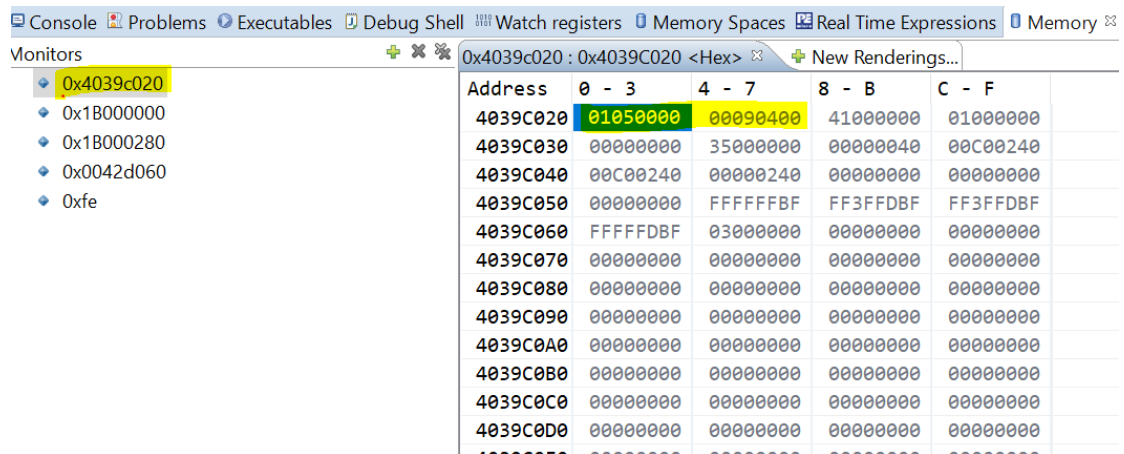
Console Problems Executables Debug Shell Watch registers Memory Spaces Real Time Expressions Memory

Monitors

0x4039c020
0x1B000000
0x1B000280
0x0042d060
0xfe

0x4039c020 : 0x4039C020 <Hex>
New Renderings...

| Address | 0 - 3 | 4 - 7 | 8 - B | C - F |
|---|---|---|---|---|
| 4039C020 | 01050000 | 00090400 | 41000000 | 01000000 |
| 4039C030 | 00000000 | 35000000 | 00000040 | 00C00240 |
| 4039C040 | 00C00240 | 00000240 | 00000000 | 00000000 |
| 4039C050 | 00000000 | FFFFFFBF | FF3FFDBF | FF3FFDBF |
| 4039C060 | FFFFFDBF | 03000000 | 00000000 | 00000000 |
| 4039C070 | 00000000 | 00000000 | 00000000 | 00000000 |
| 4039C080 | 00000000 | 00000000 | 00000000 | 00000000 |
| 4039C090 | 00000000 | 00000000 | 00000000 | 00000000 |
| 4039C0A0 | 00000000 | 00000000 | 00000000 | 00000000 |
| 4039C0B0 | 00000000 | 00000000 | 00000000 | 00000000 |
| 4039C0C0 | 00000000 | 00000000 | 00000000 | 00000000 |
| 4039C0D0 | 00000000 | 00000000 | 00000000 | 00000000 |